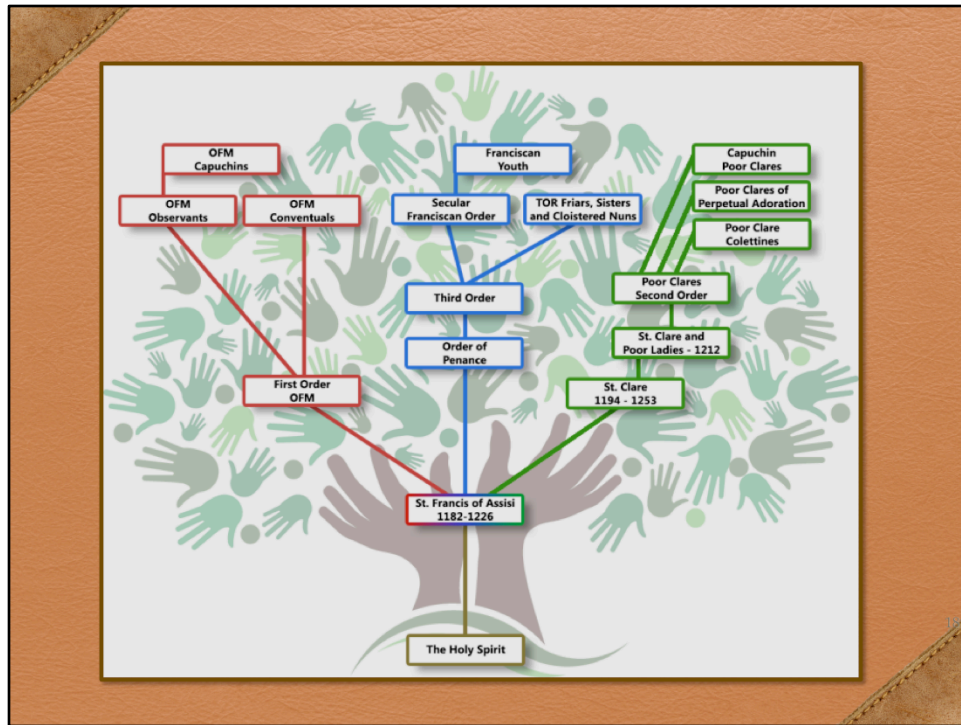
OFM
Capuchins

OFM
Observants

OFM
Conventuals

Franciscan
Youth

Secular
Franciscan Order

TOR Friars, Sisters
and Cloistered Nuns

Capuchin
Poor Clares

Poor Clares of
Perpetual Adoration

Poor Clare
Colettines

Third Order

Poor Clares
Second Order

Order of
Penance

St. Clare and
Poor Ladies - 1212

First Order
OFM

St. Clare
1194 - 1253

St. Francis of Assisi
1182-1226

The Holy Spirit